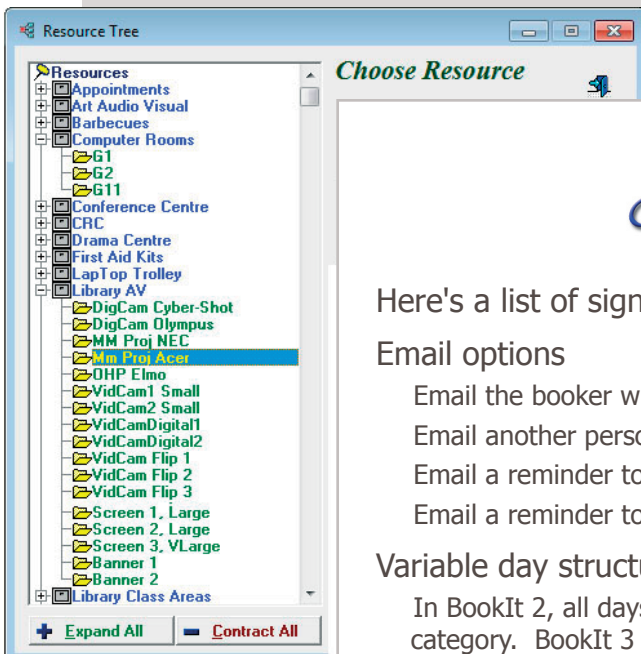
Resource Tree

Resources
Appointments
Art Audio Visual
Barbecues
Computer Rooms
G1
G2
G11
Conference Centre
CRC
Drama Centre
First Aid Kits
LapTop Trolley
Library AV
DigCam Cyber-Shot
DigCam Olympus
MM Proj NEC
Mm Proj Acer
OHP Elmo
VidCam1 Small
VidCam2 Small
VidCamDigital1
VidCamDigital2
VidCam Flip 1
VidCam Flip 2
VidCam Flip 3
Screen 1, Large
Screen 2, Large
Screen 3, VLarge
Banner 1
Banner 2
Library Class Areas

Expand All
Contract All

Choose Resource

Here's a list of sign

Email options

Email the booker w

Email another perso

Email a reminder to

Email a reminder to

Variable day structu

In BookIt 2, all days

category. BookIt 3